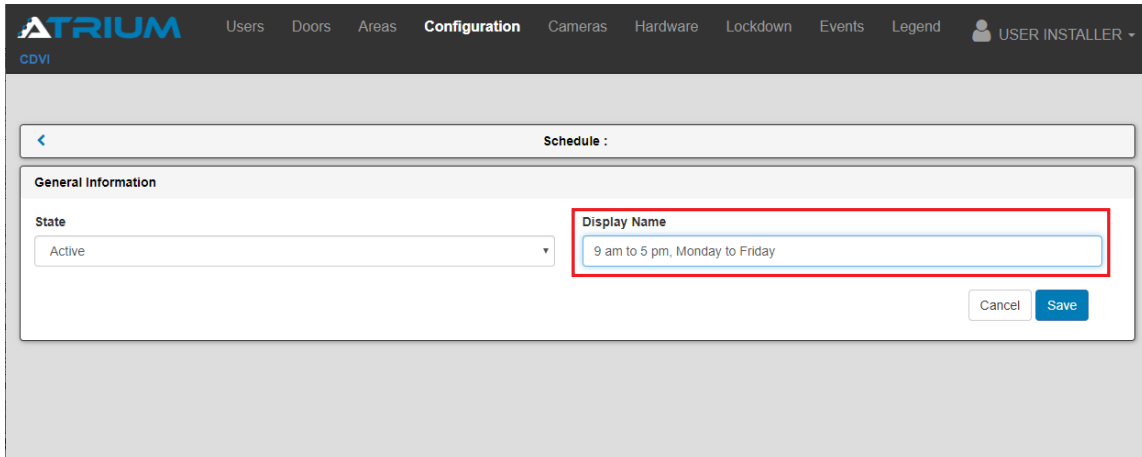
ATRIUM
CDVI

Users Doors Areas Configuration Cameras Hardware Lockdown Events Legend USER INSTALLER

<
Schedule :

General Information

State
Active

Display Name
9 am to 5 pm, Monday to Friday

Cancel Save